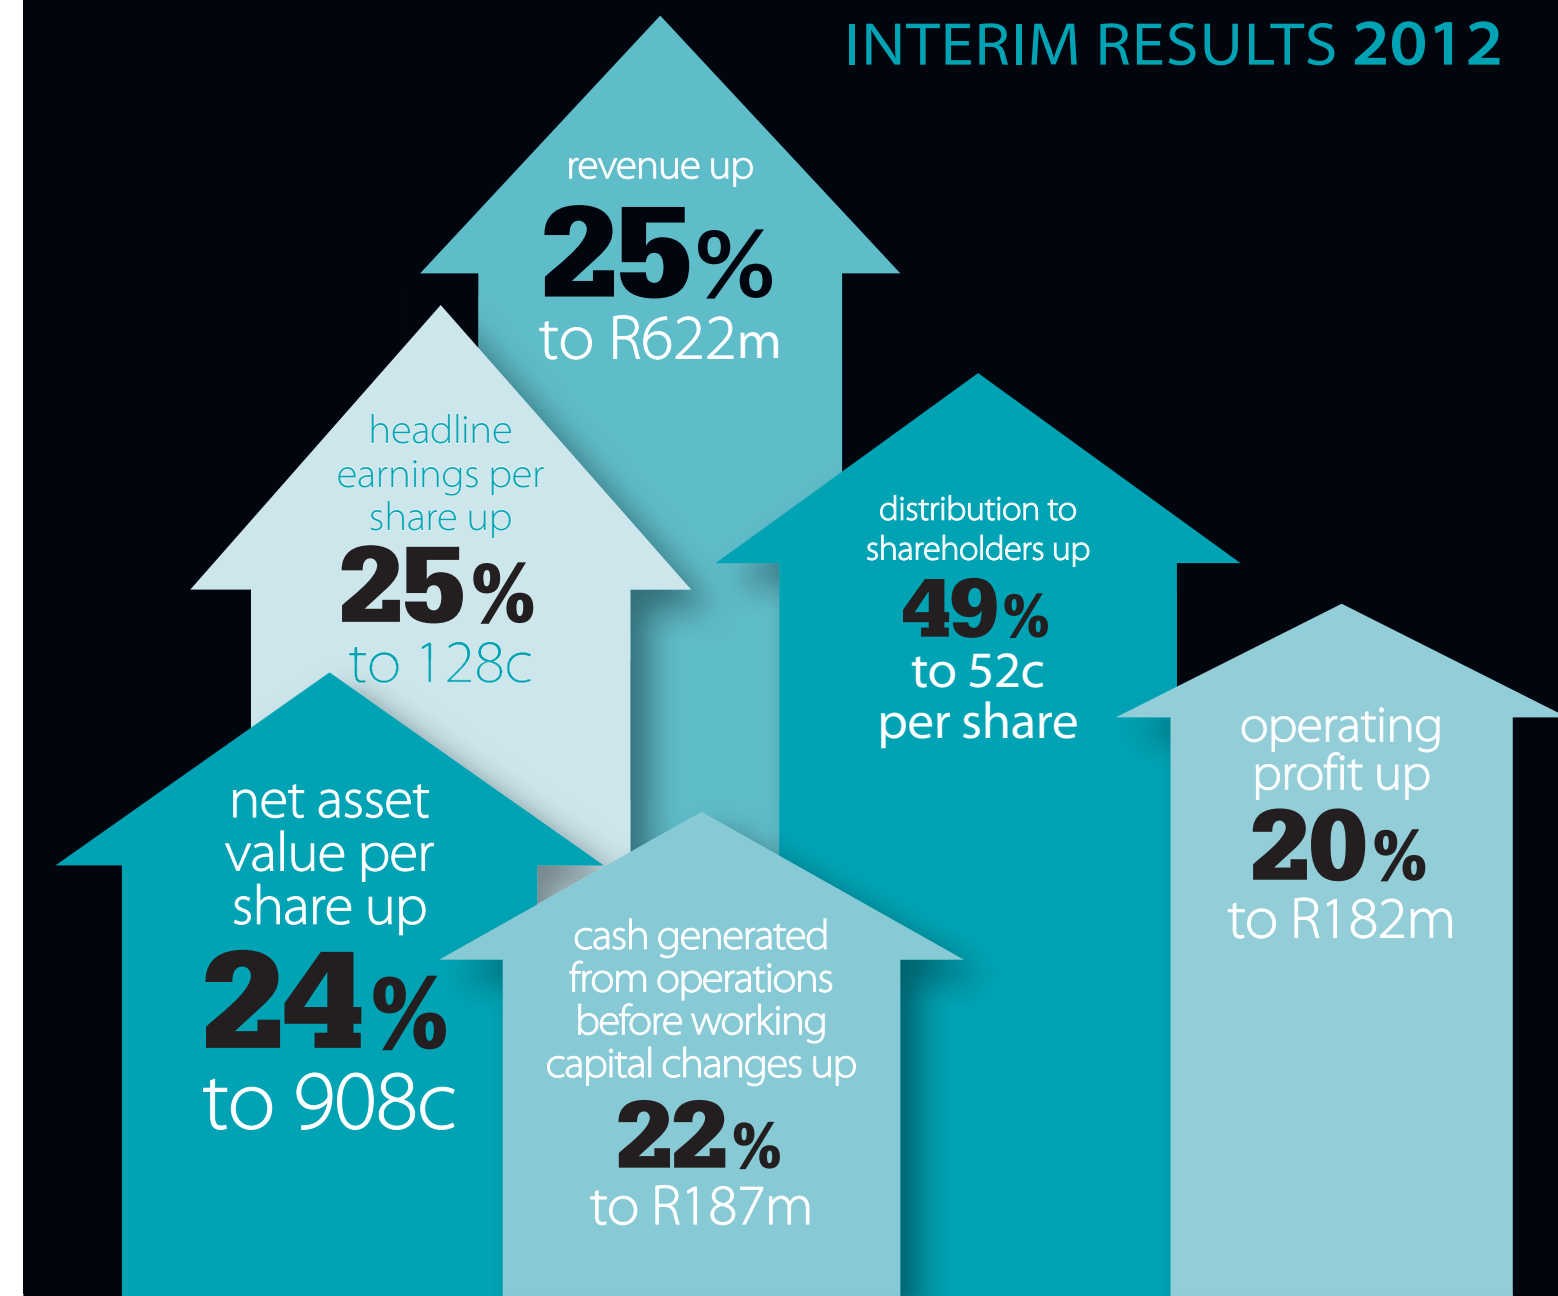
INTERIM RESULTS 2012

revenue up
25%
to R622m

headline earnings per share up
25%
to 128c

distribution to shareholders up
49%
to 52c
per share

operating profit up
20%
to R182m

net asset value per share up
24%
to 908c

cash generated from operations before working capital changes up
22%
to R187m